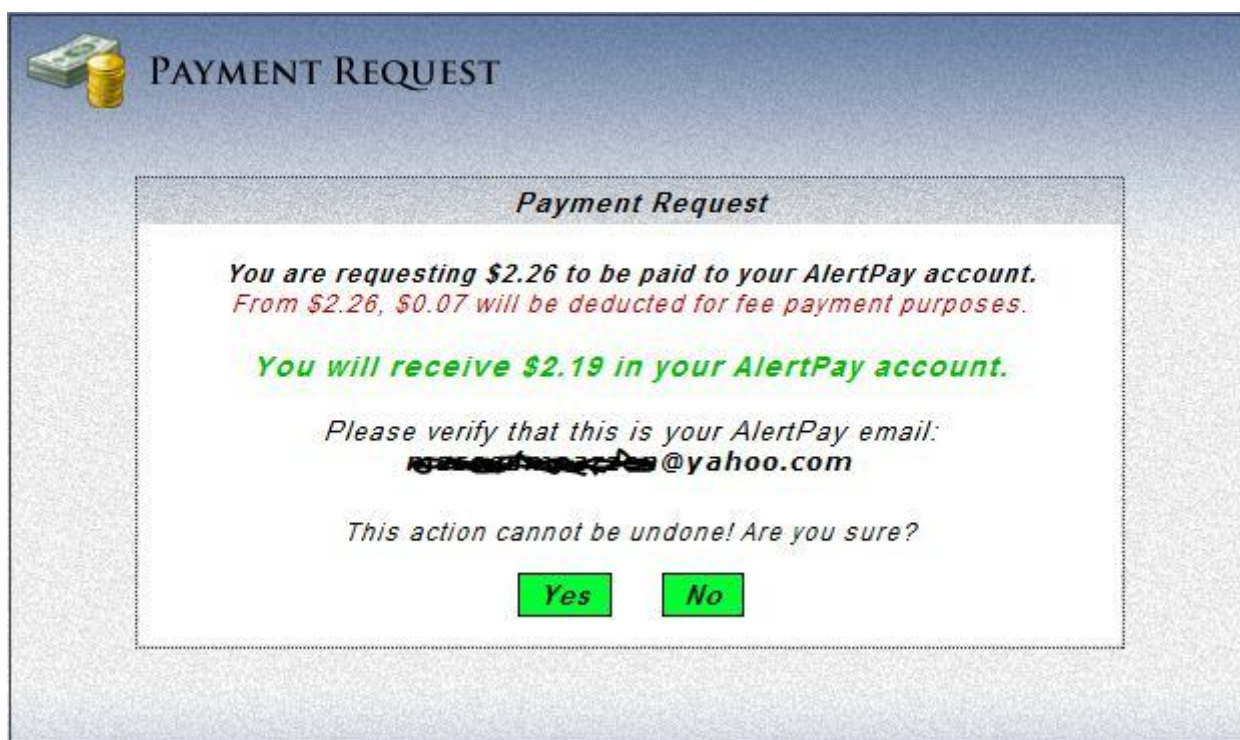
PAYMENT REQUEST

Payment Request

You are requesting \$2.26 to be paid to your AlertPay account.
From \$2.26, \$0.07 will be deducted for fee payment purposes.

You will receive \$2.19 in your AlertPay account.

Please verify that this is your AlertPay email:
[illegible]@yahoo.com

This action cannot be undone! Are you sure?

Yes No